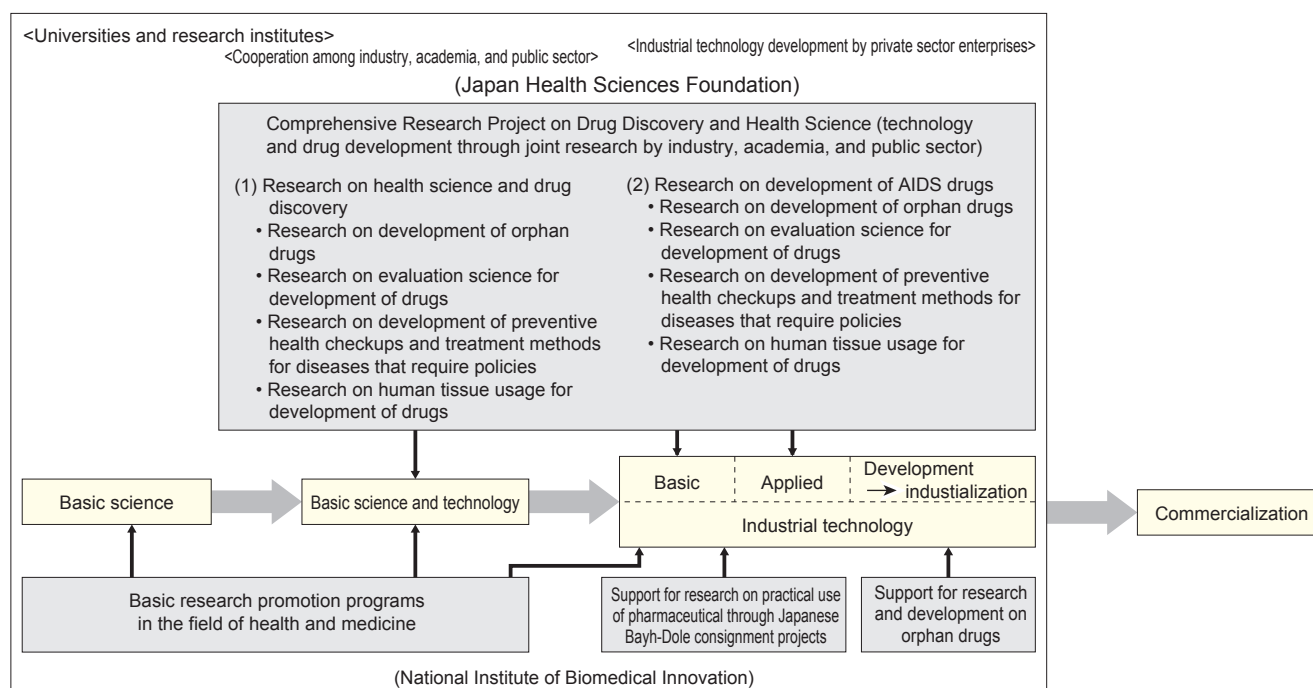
<Universities and research institutes>
<Cooperation among industry, academia, and public sector>
<Industrial technology development by private sector enterprises>

(Japan Health Sciences Foundation)

Comprehensive Research Project on Drug Discovery and Health Science (technology and drug development through joint research by industry, academia, and public sector)

(1) Research on health science and drug discovery
• Research on development of orphan drugs
• Research on evaluation science for development of drugs
• Research on development of preventive health checkups and treatment methods for diseases that require policies
• Research on human tissue usage for development of drugs

(2) Research on development of AIDS drugs
• Research on development of orphan drugs
• Research on evaluation science for development of drugs
• Research on development of preventive health checkups and treatment methods for diseases that require policies
• Research on human tissue usage for development of drugs

Basic science

Basic science and technology

Basic
Applied
Development → industialization
Industrial technology

Commercialization

Basic research promotion programs in the field of health and medicine

Support for research on practical use of pharmaceutical through Japanese Bayh-Dole consignment projects

Support for research and development on orphan drugs

(National Institute of Biomedical Innovation)